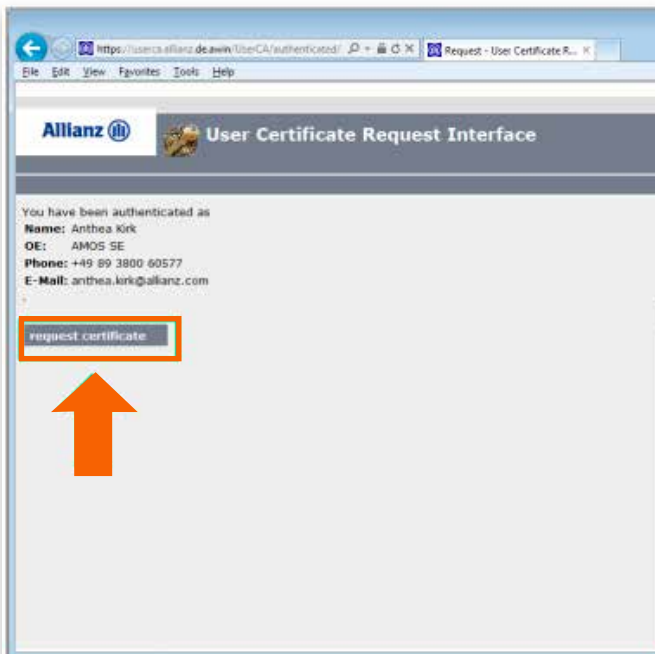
https://userca.allianz.de.awin/UserCA/authenticated/
Request - User Certificate R...
File Edit View Favorites Tools Help

Allianz

User Certificate Request Interface

You have been authenticated as
Name: Anthea Kirk
OE: AMOS SE
Phone: +49 89 3800 60577
E-Mail: anthea.kirk@allianz.com

request certificate